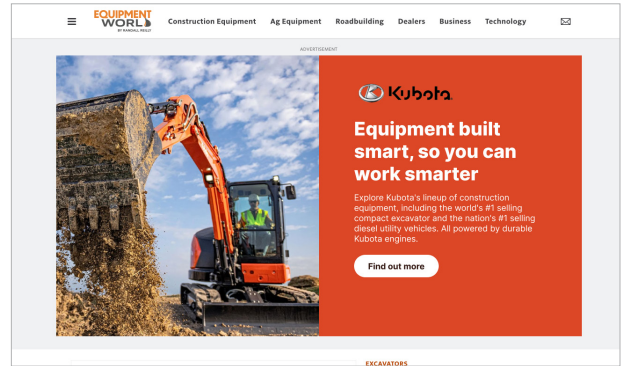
EQUIPMENT WORLD BY RANDALL REILLY

Construction Equipment Ag Equipment Roadbuilding Dealers Business Technology

ADVERTISEMENT

Kubota

Equipment built smart, so you can work smarter

Explore Kubota's lineup of construction equipment, including the world's #1 selling compact excavator and the nation's #1 selling diesel utility vehicles. All powered by durable Kubota engines.

Find out more

EXCAVATORS